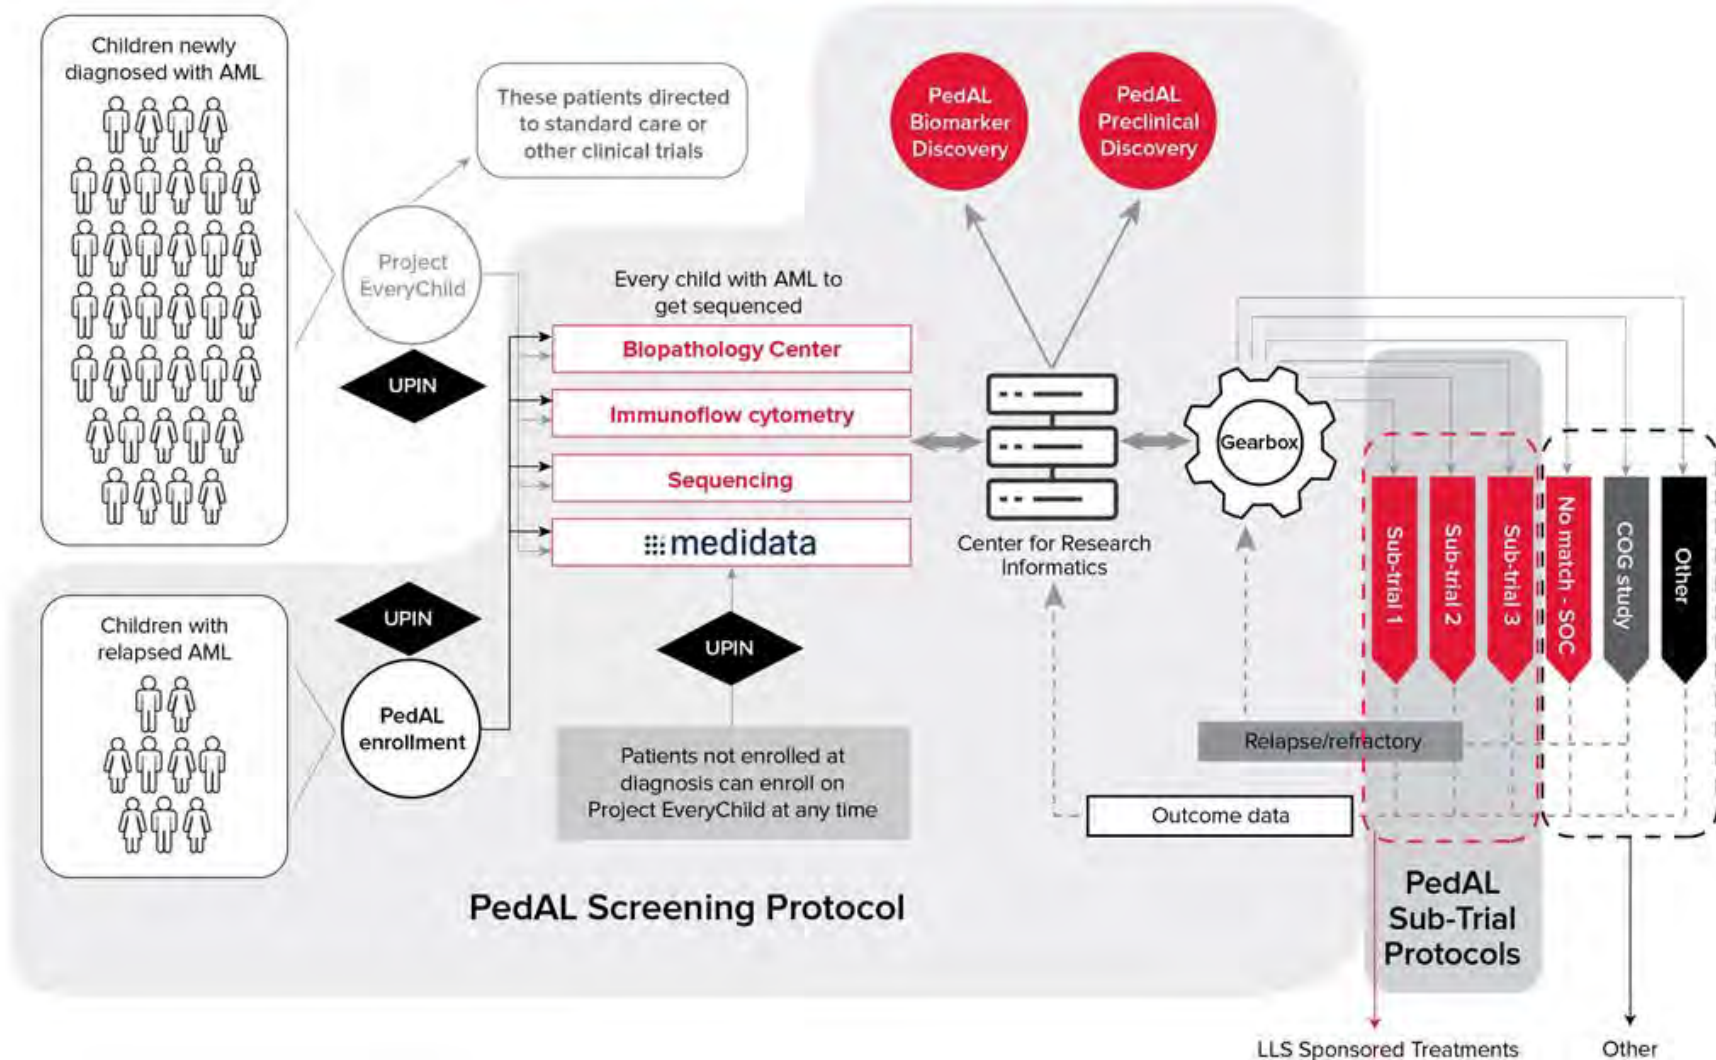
Children newly diagnosed with AML

These patients directed to standard care or other clinical trials

Project EveryChild

UPIN

PedAL Biomarker Discovery

PedAL Preclinical Discovery

Every child with AML to get sequenced

Biopathology Center

Immunoflow cytometry

Sequencing

medidata

Center for Research Informatics

Gearbox

Sub-trial 1

Sub-trial 2

Sub-trial 3

No match - SOC

COG study

Other

Children with relapsed AML

UPIN

PedAL enrollment

UPIN

Patients not enrolled at diagnosis can enroll on Project EveryChild at any time

Relapse/refractory

Outcome data

PedAL Screening Protocol

PedAL Sub-Trial Protocols

LLS Sponsored Treatments

Other